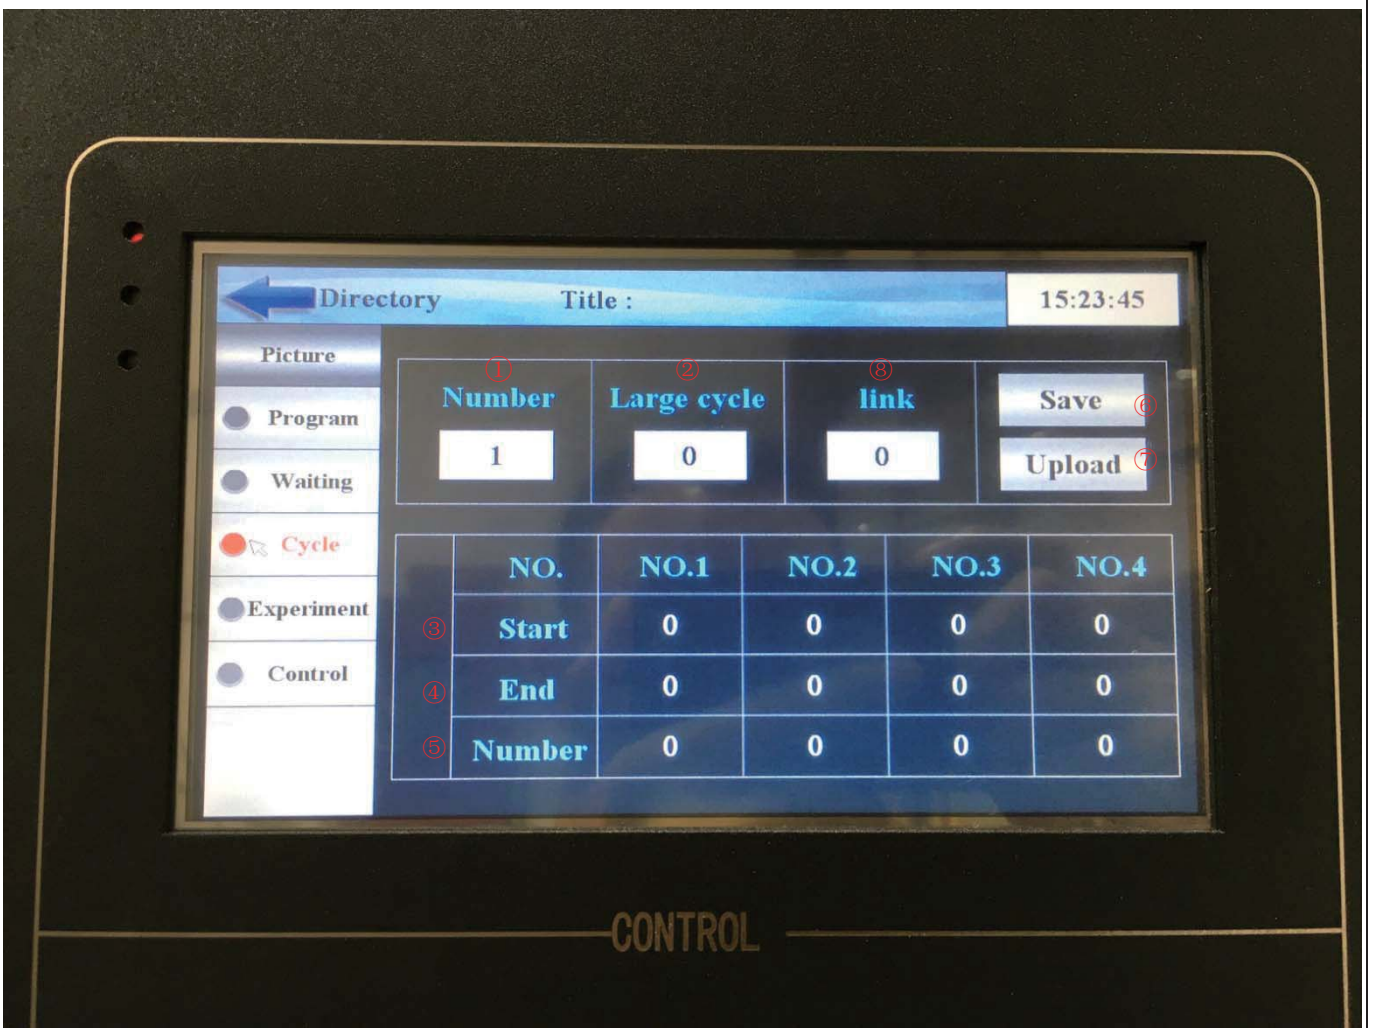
Directory Title : 15:23:45

Picture
Program
Waiting
Cycle
Experiment
Control

① Number 1
② Large cycle 0
⑧ link 0
Save ⑥
Upload ⑦

| | NO. | NO.1 | NO.2 | NO.3 | NO.4 |
|---|---|---|---|---|---|
| ③ | Start | 0 | 0 | 0 | 0 |
| ④ | End | 0 | 0 | 0 | 0 |
| ⑤ | Number | 0 | 0 | 0 | 0 |

CONTROL